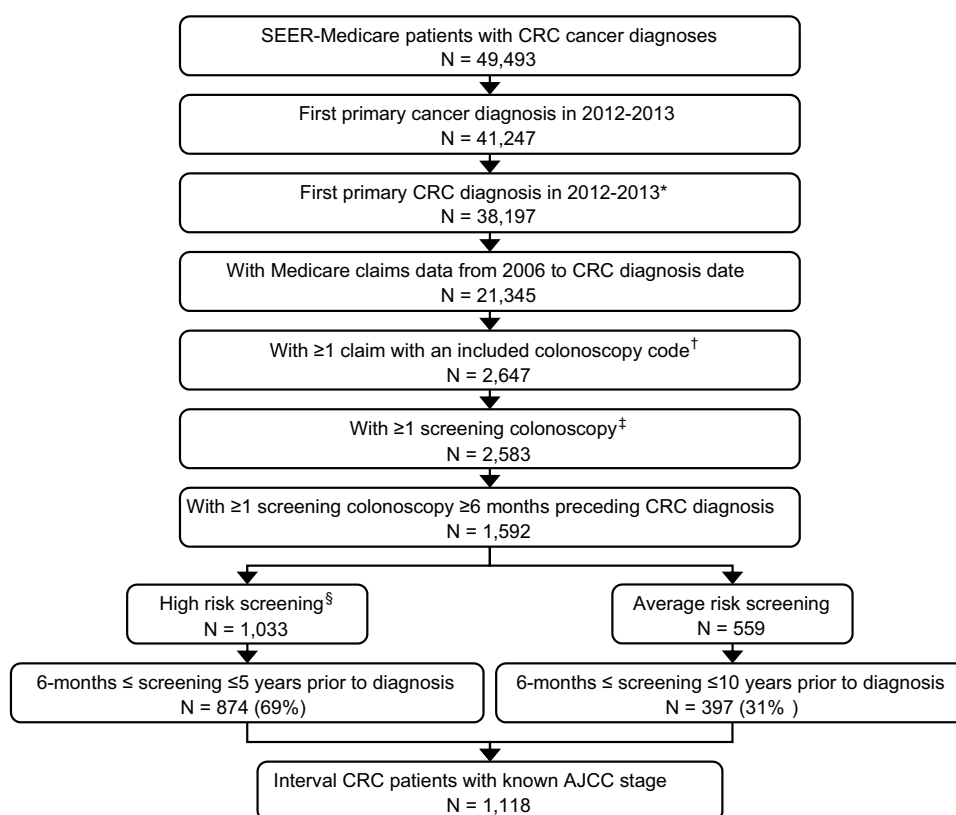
SEER-Medicare patients with CRC cancer diagnoses
N = 49,493

First primary cancer diagnosis in 2012-2013
N = 41,247

First primary CRC diagnosis in 2012-2013*
N = 38,197

With Medicare claims data from 2006 to CRC diagnosis date
N = 21,345

With ≥1 claim with an included colonoscopy code$^{\dagger}$
N = 2,647

With ≥1 screening colonoscopy$^{\ddagger}$
N = 2,583

With ≥1 screening colonoscopy ≥6 months preceding CRC diagnosis
N = 1,592

High risk screening$^{\S}$
N = 1,033

Average risk screening
N = 559

6-months ≤ screening ≤5 years prior to diagnosis
N = 874 (69%)

6-months ≤ screening ≤10 years prior to diagnosis
N = 397 (31% )

Interval CRC patients with known AJCC stage
N = 1,118